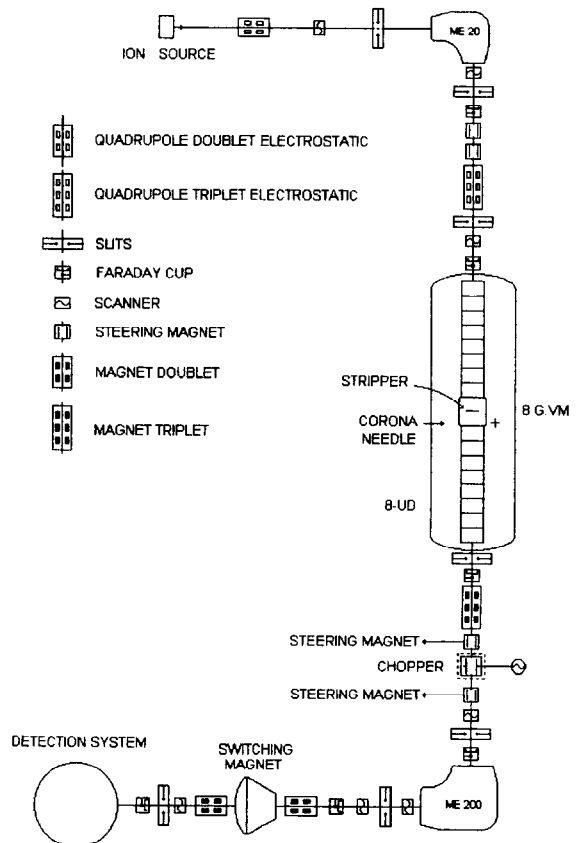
ION SOURCE

ME 20

QUADRUPOLE DOUBLET ELECTROSTATIC

QUADRUPOLE TRIPLET ELECTROSTATIC

SLITS

FARADAY CUP

SCANNER

STEERING MAGNET

MAGNET DOUBLET

MAGNET TRIPLET

STRIPPER

CORONA NEEDLE

−

+

8 G.V.M

8-UD

STEERING MAGNET

CHOPPER

STEERING MAGNET

DETECTION SYSTEM

SWITCHING MAGNET

ME 200